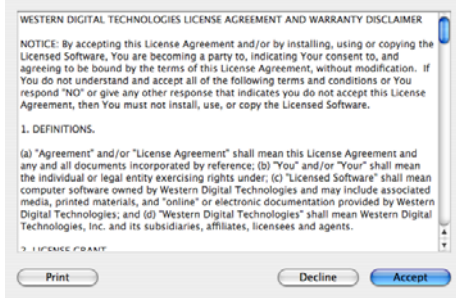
WESTERN DIGITAL TECHNOLOGIES LICENSE AGREEMENT AND WARRANTY DISCLAIMER

NOTICE: By accepting this License Agreement and/or by installing, using or copying the Licensed Software, You are becoming a party to, indicating Your consent to, and agreeing to be bound by the terms of this License Agreement, without modification. If You do not understand and accept all of the following terms and conditions or You respond "NO" or give any other response that indicates you do not accept this License Agreement, then You must not install, use, or copy the Licensed Software.

1. DEFINITIONS.

(a) "Agreement" and/or "License Agreement" shall mean this License Agreement and any and all documents incorporated by reference; (b) "You" and/or "Your" shall mean the individual or legal entity exercising rights under; (c) "Licensed Software" shall mean computer software owned by Western Digital Technologies and may include associated media, printed materials, and "online" or electronic documentation provided by Western Digital Technologies; and (d) "Western Digital Technologies" shall mean Western Digital Technologies, Inc. and its subsidiaries, affiliates, licensees and agents.

2. LICENSE GRANT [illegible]

Print

Decline

Accept